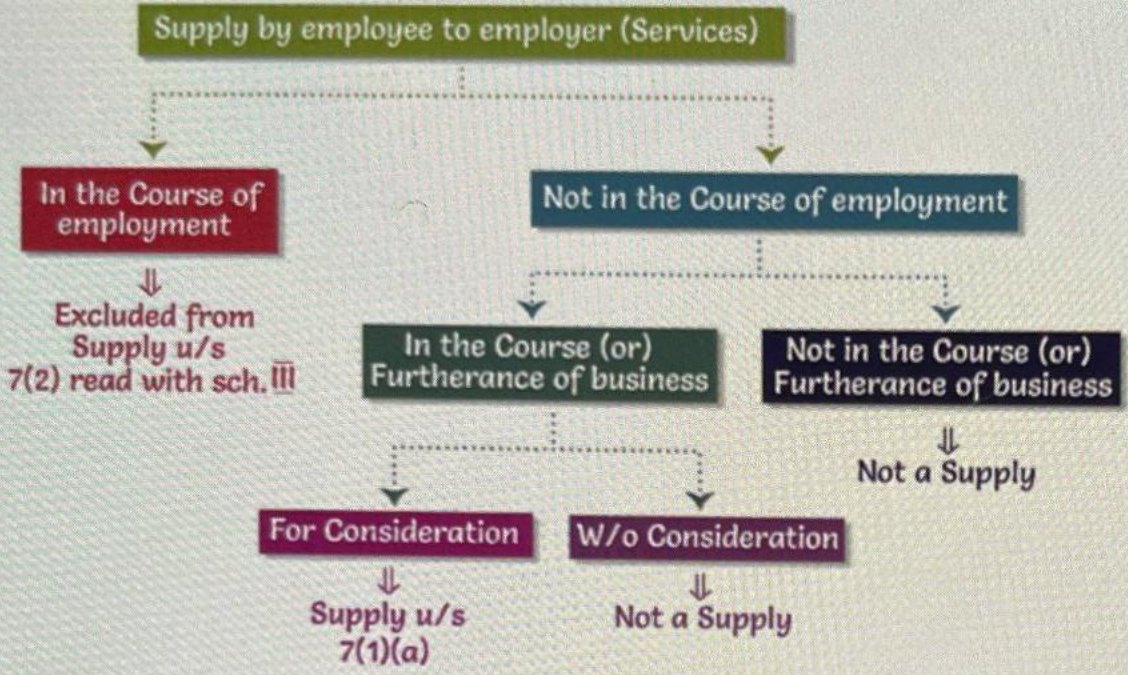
Supply by employee to employer (Services)

In the Course of employment

⇓

Excluded from Supply u/s 7(2) read with sch. III

Not in the Course of employment

In the Course (or) Furtherance of business

Not in the Course (or) Furtherance of business

⇓

Not a Supply

For Consideration

⇓

Supply u/s 7(1)(a)

W/o Consideration

⇓

Not a Supply